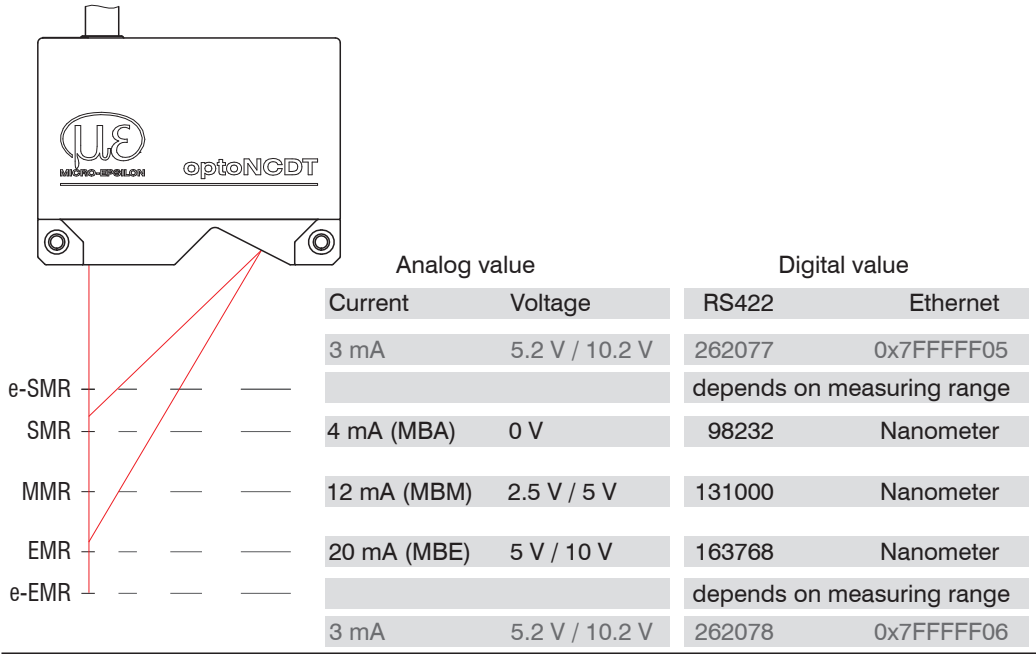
MICRO-EPSILON

optoNCDT

Analog value

Digital value

| Current | Voltage | RS422 | Ethernet |
|---|---|---|---|
| 3 mA | 5.2 V / 10.2 V | 262077 | 0x7FFFFF05 |
| e-SMR | | depends on measuring range | |
| SMR 4 mA (MBA) | 0 V | 98232 | Nanometer |
| MMR 12 mA (MBM) | 2.5 V / 5 V | 131000 | Nanometer |
| EMR 20 mA (MBE) | 5 V / 10 V | 163768 | Nanometer |
| e-EMR | | depends on measuring range | |
| 3 mA | 5.2 V / 10.2 V | 262078 | 0x7FFFFF06 |